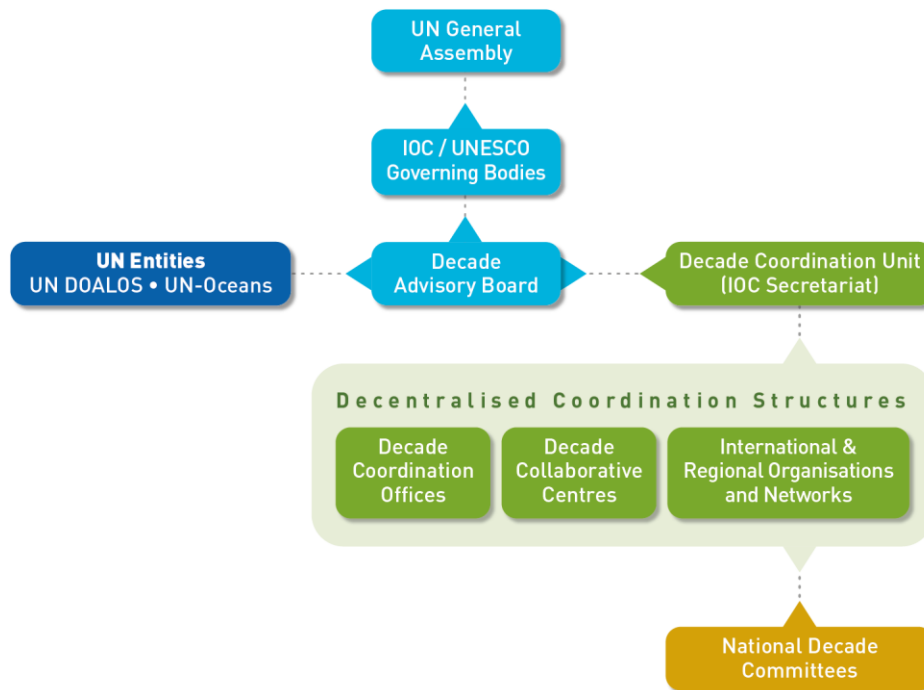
UN General Assembly

IOC / UNESCO Governing Bodies

UN Entities
UN DOALOS • UN-Oceans

Decade Advisory Board

Decade Coordination Unit (IOC Secretariat)

Decentralised Coordination Structures

Decade Coordination Offices

Decade Collaborative Centres

International & Regional Organisations and Networks

National Decade Committees